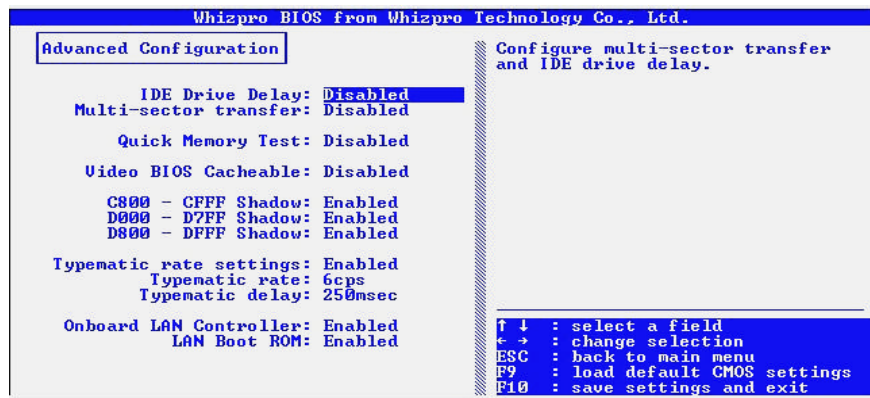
Whizpro BIOS from Whizpro Technology Co., Ltd.

Advanced Configuration

IDE Drive Delay: Disabled
Multi-sector transfer: Disabled

Quick Memory Test: Disabled

Video BIOS Cacheable: Disabled

C800 - CFFF Shadow: Enabled
D000 - D7FF Shadow: Enabled
D800 - DFFF Shadow: Enabled

Typematic rate settings: Enabled
Typematic rate: 6cps
Typematic delay: 250msec

Onboard LAN Controller: Enabled
LAN Boot ROM: Enabled

Configure multi-sector transfer and IDE drive delay.

↑ ↓ : select a field
← → : change selection
ESC : back to main menu
F9 : load default CMOS settings
F10 : save settings and exit